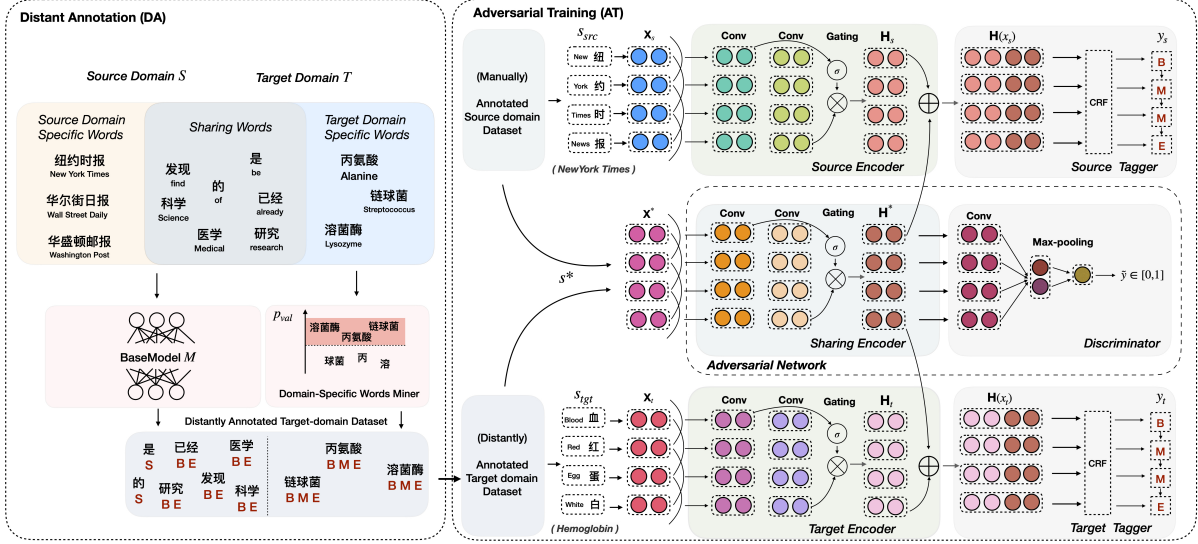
Distant Annotation (DA)

Source Domain $S$ Target Domain $T$

Source Domain Specific Words

纽约时报 New York Times

华尔街日报 Wall Street Daily

华盛顿邮报 Washington Post

Sharing Words

发现 find 是 be 的 of 已经 already 科学 Science 医学 Medical 研究 research

Target Domain Specific Words

丙氨酸 Alanine

链球菌 Streptococcus

溶菌酶 Lysozyme

BaseModel $M$

$p_{val}$ 溶菌酶 链球菌 丙氨酸 球菌 丙 溶

Domain-Specific Words Miner

Distantly Annotated Target-domain Dataset

是 S 已经 B E 医学 B E 丙氨酸 B M E 的 S 发现 B E 研究 B E 科学 B E 链球菌 B M E 溶菌酶 B M E

Adversarial Training (AT)

(Manually) Annotated Source domain Dataset

$s_{src}$ New 纽 York 约 Times 时 News 报

( NewYork Times )

$\mathbf{X}_s$ Conv Conv Gating $\sigma$ $\mathbf{H}_s$ Source Encoder

$\mathbf{H}(x_s)$ CRF $y_s$ B M M E Source Tagger

$s^*$ $\mathbf{X}^*$ Conv Conv Gating $\sigma$ $\mathbf{H}^*$ Sharing Encoder

Conv Max-pooling $\tilde{y} \in [0,1]$ Discriminator

Adversarial Network

(Distantly) Annotated Target domain Dataset

$s_{tgt}$ Blood 血 Red 红 Egg 蛋 White 白

( Hemoglobin )

$\mathbf{X}_t$ Conv Conv Gating $\sigma$ $\mathbf{H}_t$ Target Encoder

$\mathbf{H}(x_t)$ CRF $y_t$ B M M E Target Tagger